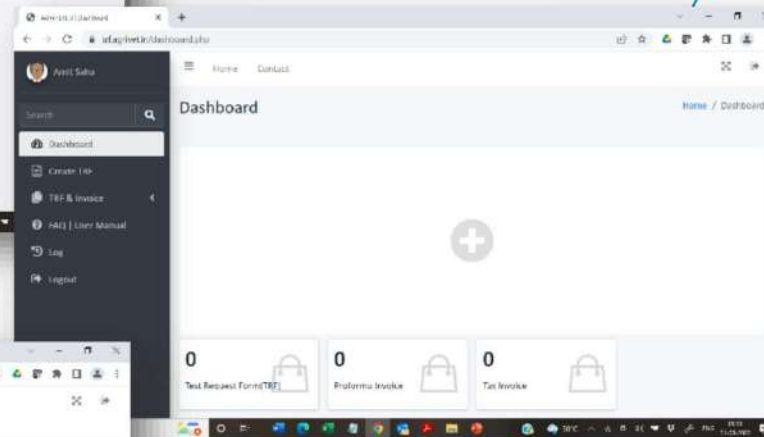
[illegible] | Dashboard ×
+
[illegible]/dashboard.php

Amit Saha
Search
Dashboard
Create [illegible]
TRF & Invoice
FAQ | User Manual
Log
Logout

Home Contact

Dashboard
Home / Dashboard

0
Test Request Form(TRF)

0
Proforma Invoice

0
Tax Invoice